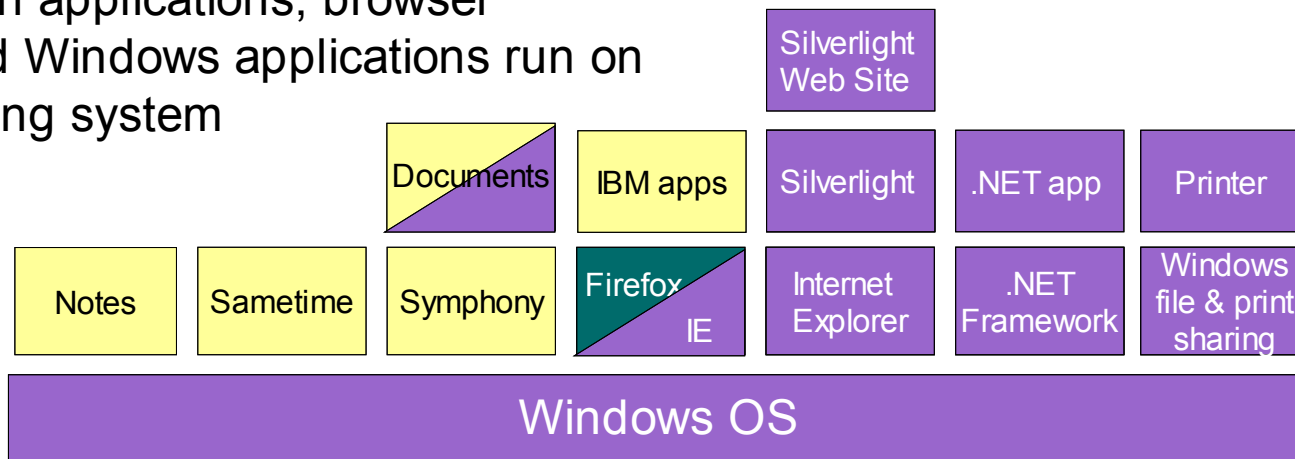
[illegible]n applications, browser
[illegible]d Windows applications run on
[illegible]ng system

Silverlight Web Site

Documents

IBM apps

Silverlight

.NET app

Printer

Notes

Sametime

Symphony

Firefox

IE

Internet Explorer

.NET Framework

Windows file & print sharing

Windows OS